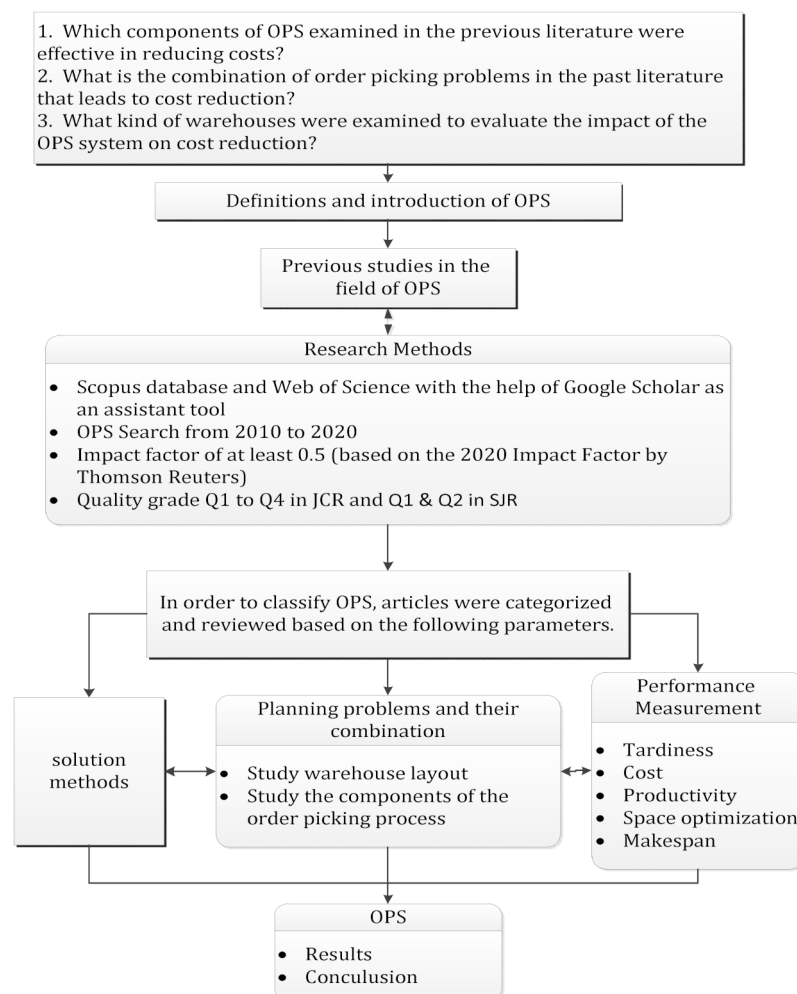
1. Which components of OPS examined in the previous literature were effective in reducing costs?
2. What is the combination of order picking problems in the past literature that leads to cost reduction?
3. What kind of warehouses were examined to evaluate the impact of the OPS system on cost reduction?

Definitions and introduction of OPS

Previous studies in the field of OPS

Research Methods

- Scopus database and Web of Science with the help of Google Scholar as an assistant tool
- OPS Search from 2010 to 2020
- Impact factor of at least 0.5 (based on the 2020 Impact Factor by Thomson Reuters)
- Quality grade Q1 to Q4 in JCR and Q1 & Q2 in SJR

In order to classify OPS, articles were categorized and reviewed based on the following parameters.

solution methods

Planning problems and their combination

- Study warehouse layout
- Study the components of the order picking process

Performance Measurement

- Tardiness
- Cost
- Productivity
- Space optimization
- Makespan

OPS

- Results
- Conculusion